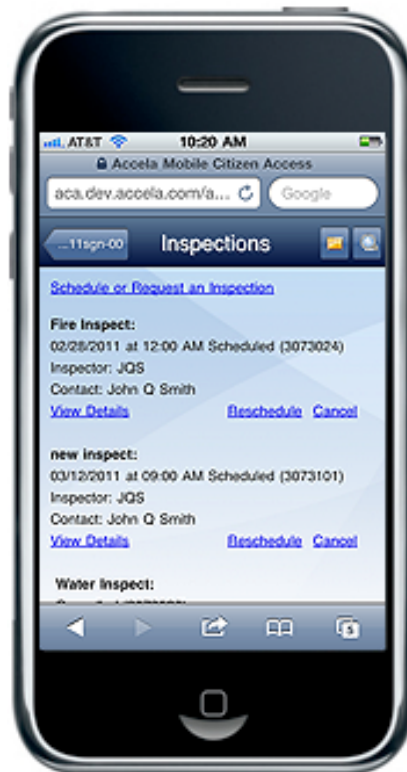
AT&T 10:20 AM

Accela Mobile Citizen Access

aca.dev.accela.com/a...

Google

...11sgn-00

Inspections

Schedule or Request an Inspection

Fire Inspect:
02/28/2011 at 12:00 AM Scheduled (3073024)
Inspector: JQS
Contact: John Q Smith

View Details Reschedule Cancel

new inspect:
03/12/2011 at 09:00 AM Scheduled (3073101)
Inspector: JQS
Contact: John Q Smith

View Details Reschedule Cancel

Water Inspect:
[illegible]

5